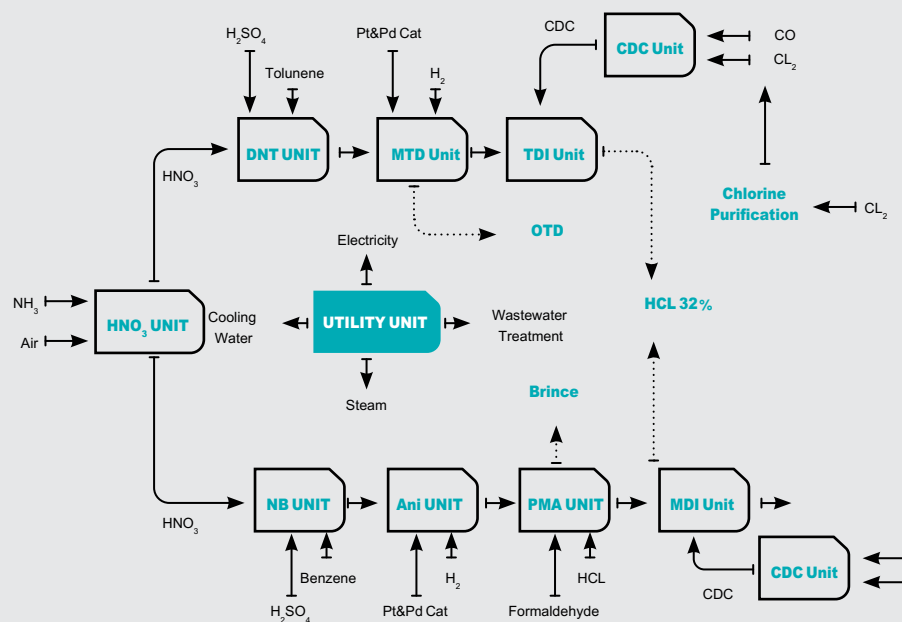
$H_2SO_4$

Tolunene

Pt&Pd Cat

$H_2$

CDC

CDC Unit

CO

$CL_2$

DNT UNIT

MTD Unit

TDI Unit

$HNO_3$

Chlorine Purification

$CL_2$

OTD

Electricity

$NH_3$

Air

$HNO_3$ UNIT

Cooling Water

UTILITY UNIT

Wastewater Treatment

HCL 32%

Steam

Brince

$HNO_3$

NB UNIT

Ani UNIT

PMA UNIT

MDI Unit

Benzene

$H_2$

HCL

CDC Unit

CDC

$H_2SO_4$

Pt&Pd Cat

Formaldehyde